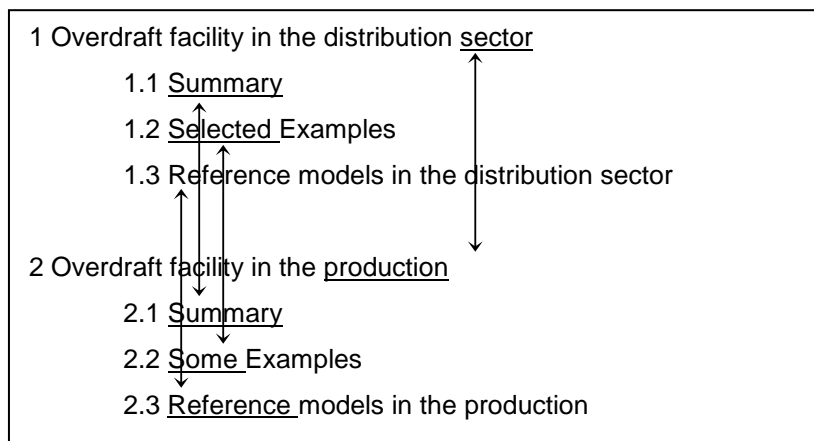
1 Overdraft facility in the distribution sector

1.1 Summary

1.2 Selected Examples

1.3 Reference models in the distribution sector

2 Overdraft facility in the production

2.1 Summary

2.2 Some Examples

2.3 Reference models in the production